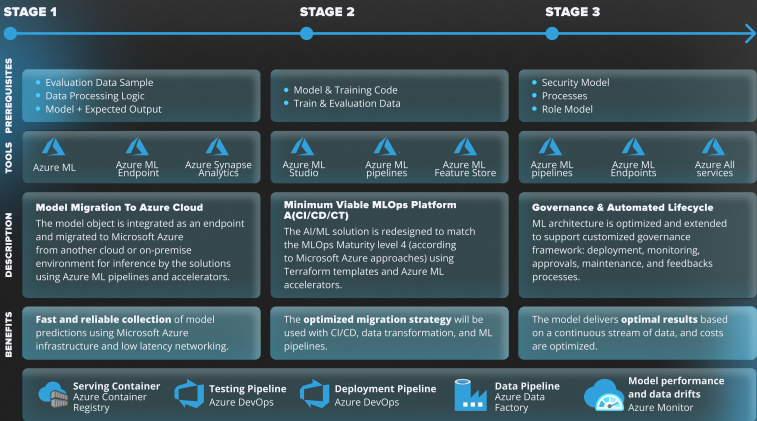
STAGE 1

STAGE 2

STAGE 3

PREREQUISITES

- Evaluation Data Sample
- Data Processing Logic
- Model + Expected Output

- Model & Training Code
- Train & Evaluation Data

- Security Model
- Processes
- Role Model

TOOLS

Azure ML

Azure ML Endpoint

Azure Synapse Analytics

Azure ML Studio

Azure ML pipelines

Azure ML Feature Store

Azure ML pipelines

Azure ML Endpoints

Azure All services

DESCRIPTION

**Model Migration To Azure Cloud**

The model object is integrated as an endpoint and migrated to Microsoft Azure from another cloud or on-premise environment for inference by the solutions using Azure ML pipelines and accelerators.

**Minimum Viable MLOps Platform A(CI/CD/CT)**

The AI/ML solution is redesigned to match the MLOps Maturity level 4 (according to Microsoft Azure approaches) using Terraform templates and Azure ML accelerators.

**Governance & Automated Lifecycle**

ML architecture is optimized and extended to support customized governance framework: deployment, monitoring, approvals, maintenance, and feedbacks processes.

BENEFITS

**Fast and reliable collection** of model predictions using Microsoft Azure infrastructure and low latency networking.

The **optimized migration strategy** will be used with CI/CD, data transformation, and ML pipelines.

The model delivers **optimal results** based on a continuous stream of data, and costs are optimized.

**Serving Container**
Azure Container Registry

**Testing Pipeline**
Azure DevOps

**Deployment Pipeline**
Azure DevOps

**Data Pipeline**
Azure Data Factory

**Model performance and data drifts**
Azure Monitor